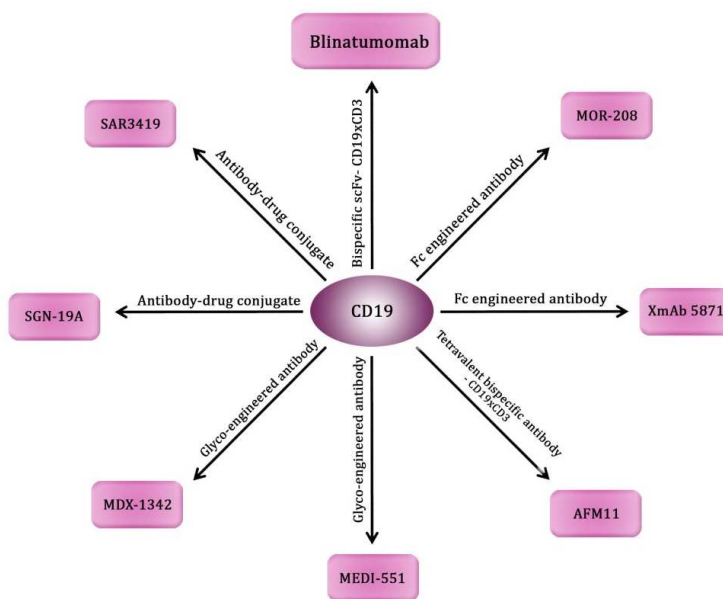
Blinatumomab

SAR3419

MOR-208

Antibody-drug conjugate

Bispecific scFv- CD19xCD3

Fc engineered antibody

SGN-19A

Antibody-drug conjugate

CD19

Fc engineered antibody

XmAb 5871

Glyco-engineered antibody

Glyco-engineered antibody

Tetravalent bispecific antibody - CD19xCD3

MDX-1342

AFM11

MEDI-551